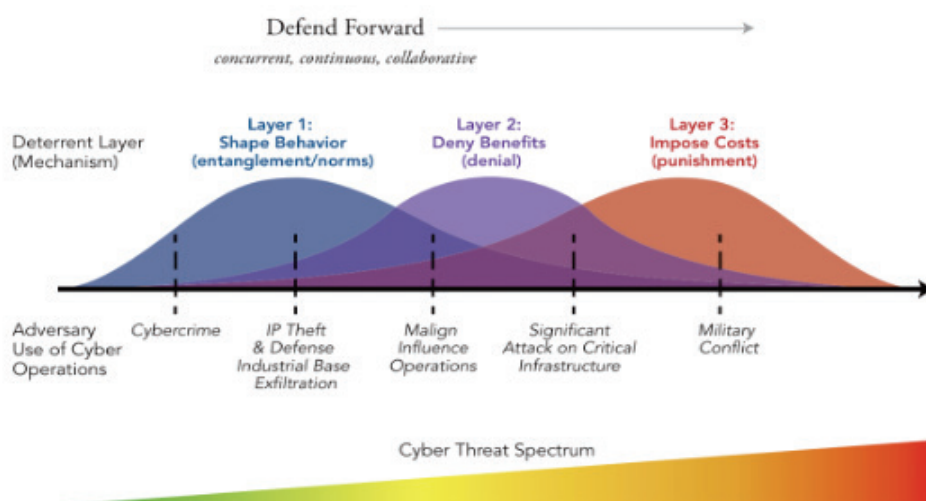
Defend Forward

concurrent, continuous, collaborative

Deterrent Layer (Mechanism)

Layer 1: Shape Behavior (entanglement/norms)

Layer 2: Deny Benefits (denial)

Layer 3: Impose Costs (punishment)

Adversary Use of Cyber Operations

Cybercrime

IP Theft & Defense Industrial Base Exfiltration

Malign Influence Operations

Significant Attack on Critical Infrastructure

Military Conflict

Cyber Threat Spectrum